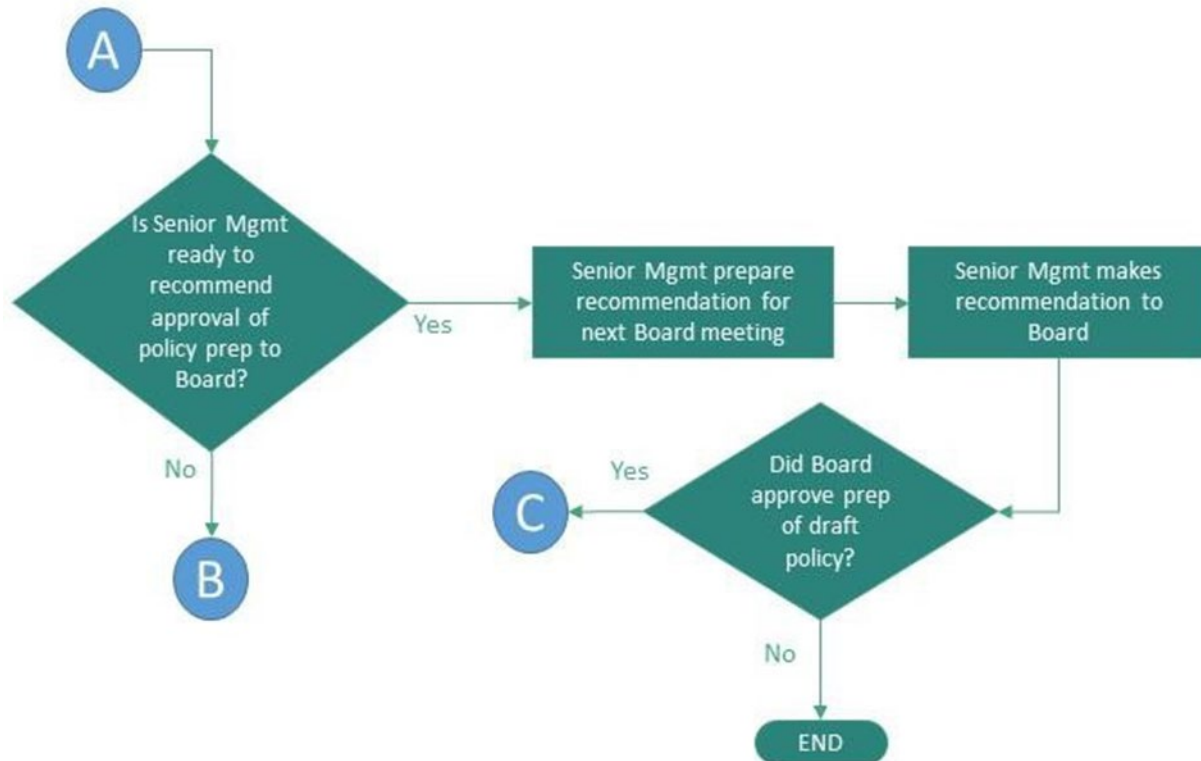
A

Is Senior Mgmt ready to recommend approval of policy prep to Board?

Yes

Senior Mgmt prepare recommendation for next Board meeting

Senior Mgmt makes recommendation to Board

No

B

Yes

C

Did Board approve prep of draft policy?

No

END